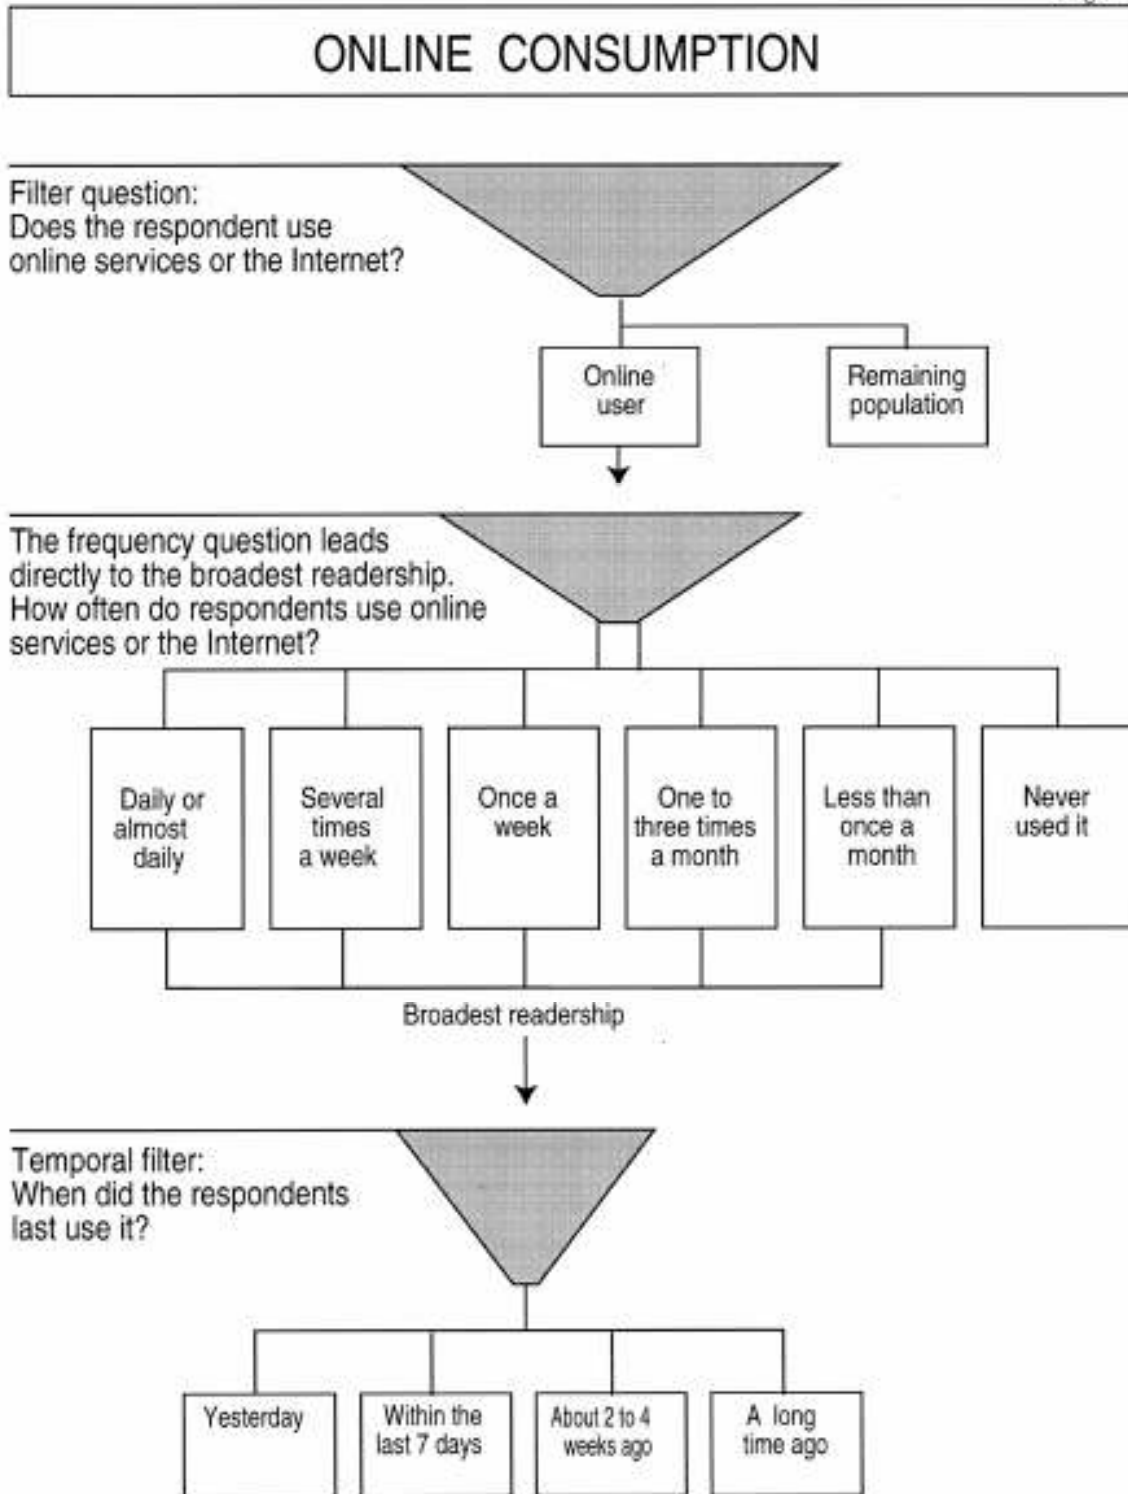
ONLINE CONSUMPTION

Filter question:
Does the respondent use online services or the Internet?

Online user

Remaining population

The frequency question leads directly to the broadest readership. How often do respondents use online services or the Internet?

Daily or almost daily

Several times a week

Once a week

One to three times a month

Less than once a month

Never used it

Broadest readership

Temporal filter:
When did the respondents last use it?

Yesterday

Within the last 7 days

About 2 to 4 weeks ago

A long time ago